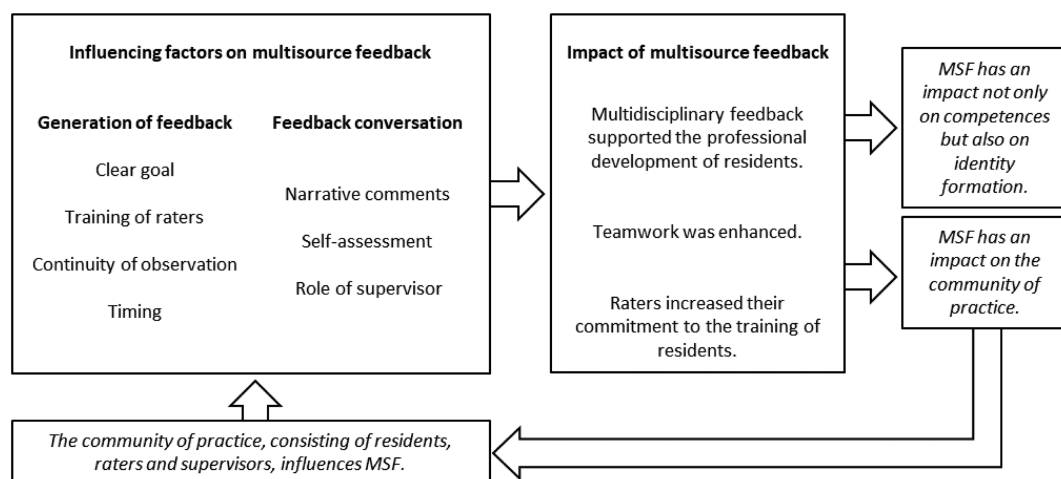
Influencing factors on multisource feedback

Generation of feedback

Clear goal

Training of raters

Continuity of observation

Timing

Feedback conversation

Narrative comments

Self-assessment

Role of supervisor

Impact of multisource feedback

Multidisciplinary feedback supported the professional development of residents.

Teamwork was enhanced.

Raters increased their commitment to the training of residents.

*MSF has an impact not only on competences but also on identity formation.*

*MSF has an impact on the community of practice.*

*The community of practice, consisting of residents, raters and supervisors, influences MSF.*